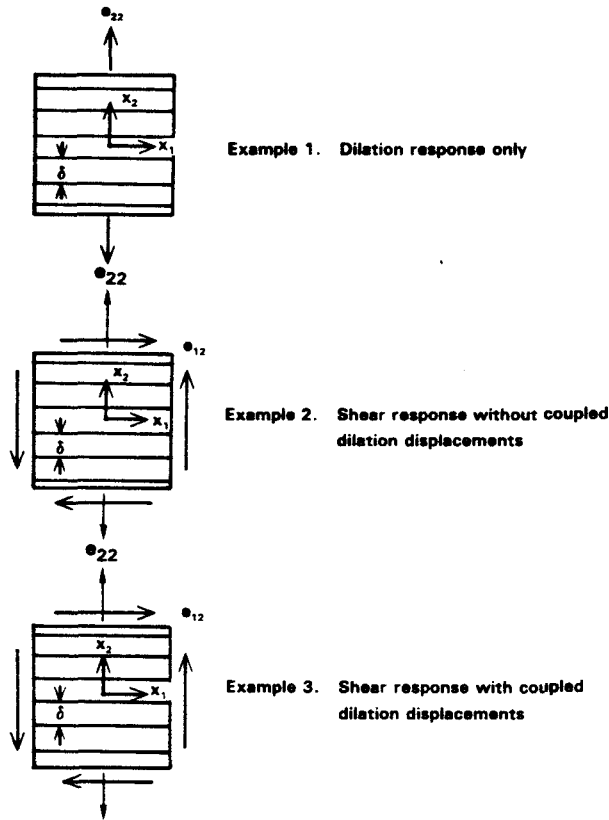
$e_{22}$

$x_2$

$x_1$

$\delta$

Example 1. Dilation response only

$e_{22}$

$e_{12}$

$x_2$

$x_1$

$\delta$

Example 2. Shear response without coupled dilation displacements

$e_{22}$

$e_{12}$

$x_2$

$x_1$

$\delta$

Example 3. Shear response with coupled dilation displacements